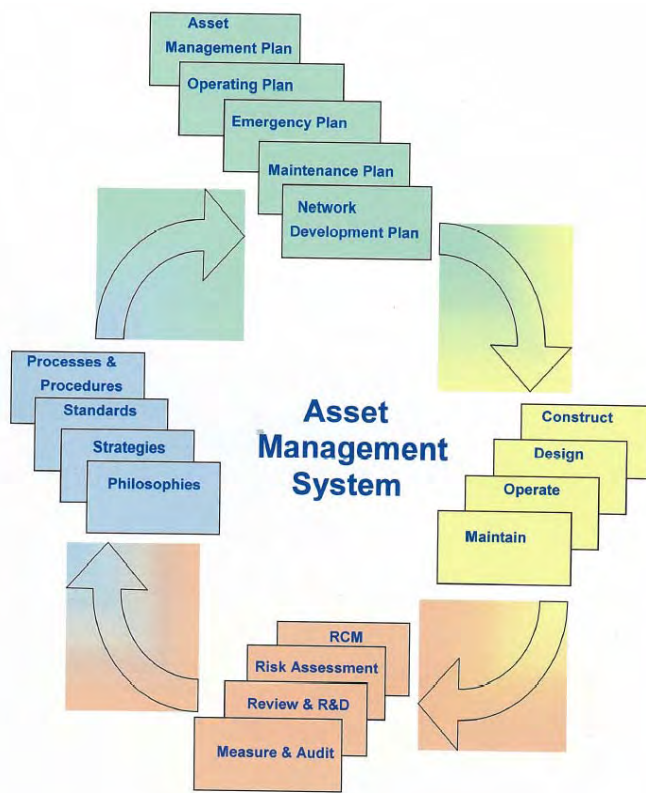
Asset Management Plan
Operating Plan
Emergency Plan
Maintenance Plan
Network Development Plan

Construct
Design
Operate
Maintain

RCM
Risk Assessment
Review & R&D
Measure & Audit

Processes & Procedures
Standards
Strategies
Philosophies

Asset Management System